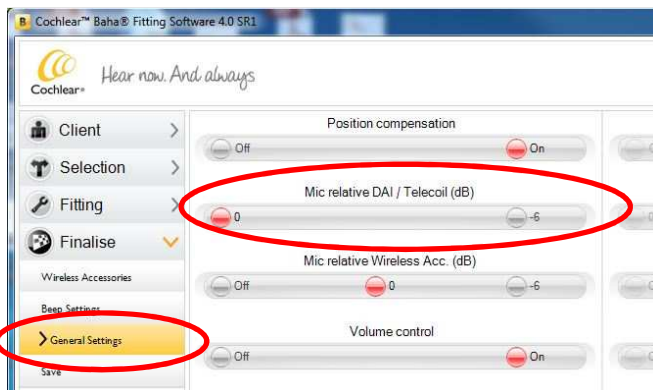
Cochlear™ Baha® Fitting Software 4.0 SR1

Cochlear

Hear now. And always

Client

Selection

Fitting

Finalise

Wireless Accessories

Beep Settings

General Settings

Save

Position compensation

Off

On

Mic relative DAI / Telecoil (dB)

0

-6

Mic relative Wireless Acc. (dB)

Off

0

-6

Volume control

Off

On